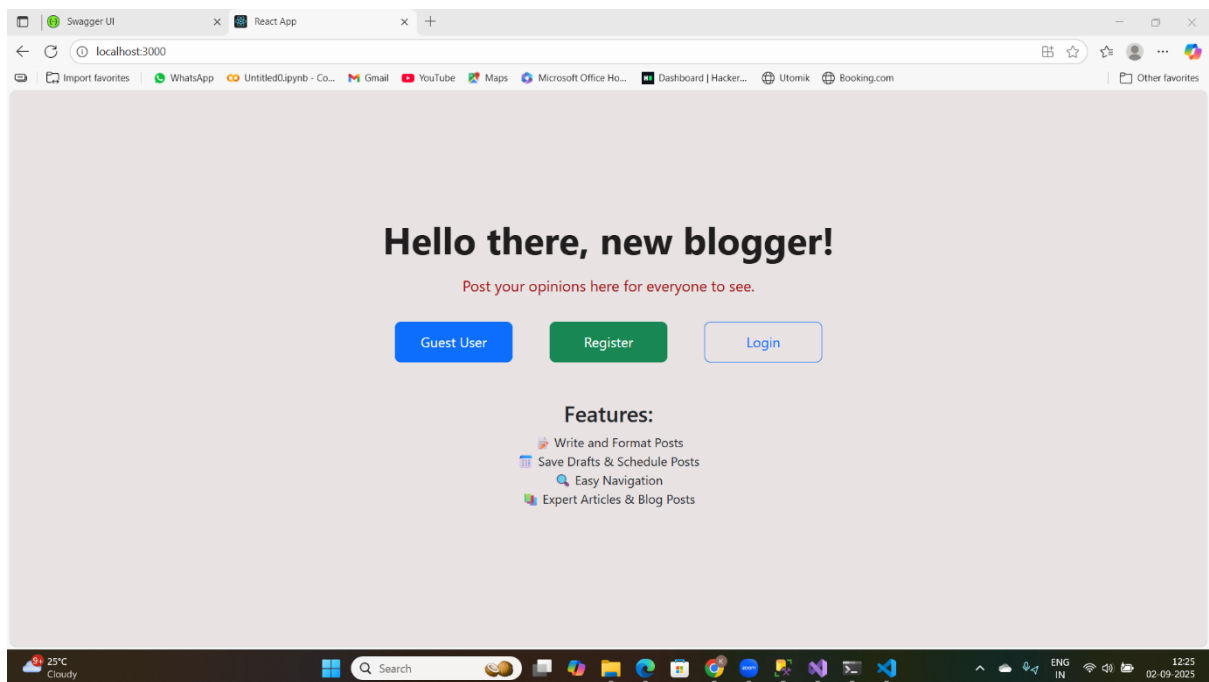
Swagger UI
React App
localhost:3000
Import favorites | WhatsApp | Untitled0.ipynb - Co... | Gmail | YouTube | Maps | Microsoft Office Ho... | Dashboard | Hacker... | Utomik | Booking.com | Other favorites

Hello there, new blogger!

Post your opinions here for everyone to see.

Guest User | Register | Login

Features:

Write and Format Posts
Save Drafts & Schedule Posts
Easy Navigation
Expert Articles & Blog Posts

25°C
Cloudy
Search
ENG
IN
12:25
02-09-2025